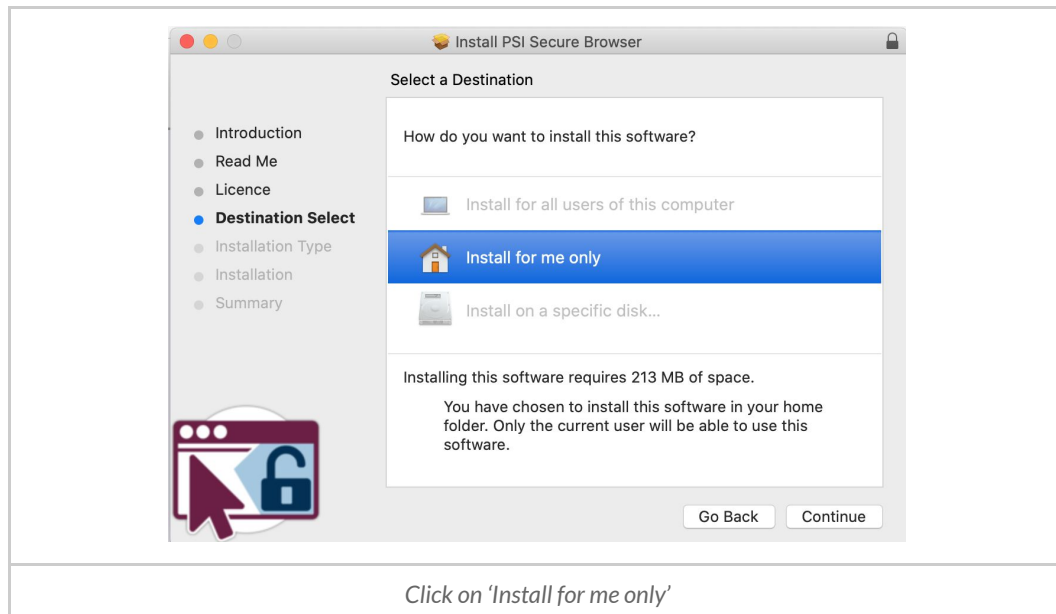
Install PSI Secure Browser

Select a Destination

Introduction
Read Me
Licence
Destination Select
Installation Type
Installation
Summary

How do you want to install this software?

Install for all users of this computer

Install for me only

Install on a specific disk...

Installing this software requires 213 MB of space.

You have chosen to install this software in your home folder. Only the current user will be able to use this software.

Go Back

Continue

Click on 'Install for me only'